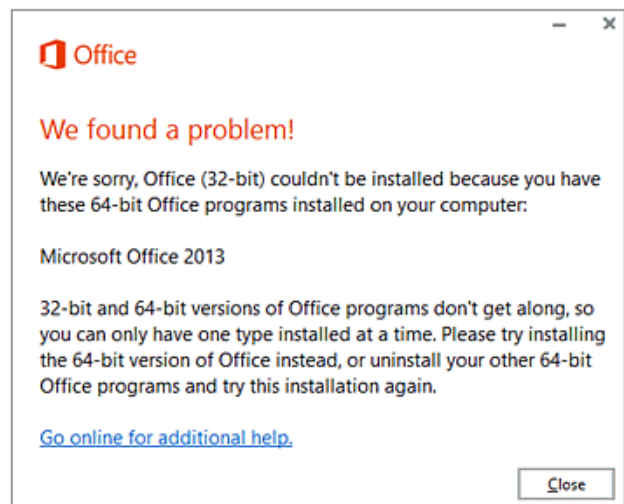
Office

We found a problem!

We're sorry, Office (32-bit) couldn't be installed because you have these 64-bit Office programs installed on your computer:

Microsoft Office 2013

32-bit and 64-bit versions of Office programs don't get along, so you can only have one type installed at a time. Please try installing the 64-bit version of Office instead, or uninstall your other 64-bit Office programs and try this installation again.

Go online for additional help.

Close